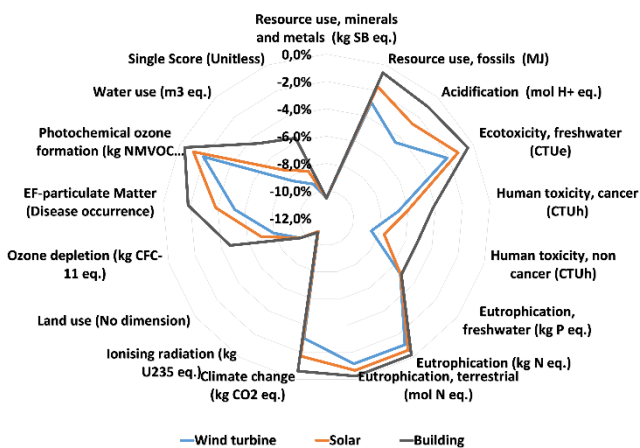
Resource use, minerals and metals (kg SB eq.)

0,0%
-2,0%
-4,0%
-6,0%
-8,0%
-10,0%
-12,0%

Resource use, fossils (MJ)

Acidification (mol H+ eq.)

Ecotoxicity, freshwater (CTUe)

Human toxicity, cancer (CTUh)

Human toxicity, non cancer (CTUh)

Eutrophication, freshwater (kg P eq.)

Eutrophication (kg N eq.)

Eutrophication, terrestrial (mol N eq.)

Climate change (kg CO2 eq.)

Ionising radiation (kg U235 eq.)

Land use (No dimension)

Ozone depletion (kg CFC-11 eq.)

EF-particulate Matter (Disease occurrence)

Photochemical ozone formation (kg NMVOC...

Water use (m3 eq.)

Single Score (Unitless)

Wind turbine
Solar
Building